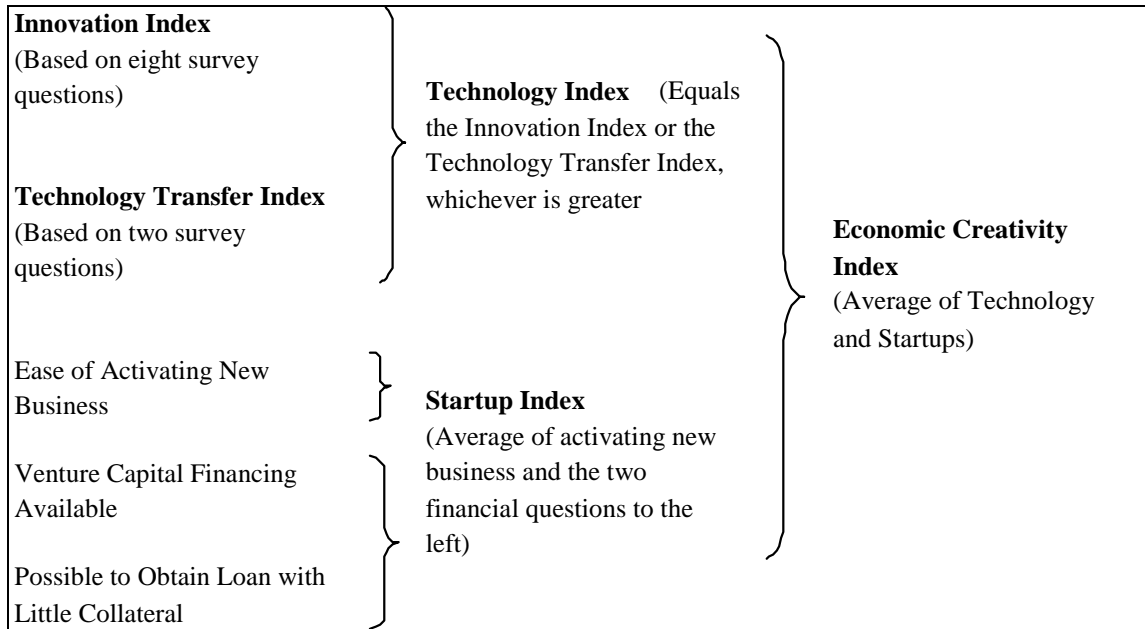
**Innovation Index**
(Based on eight survey questions)

**Technology Transfer Index**
(Based on two survey questions)

**Technology Index** (Equals the Innovation Index or the Technology Transfer Index, whichever is greater

**Economic Creativity Index**
(Average of Technology and Startups)

Ease of Activating New Business

Venture Capital Financing Available

Possible to Obtain Loan with Little Collateral

**Startup Index**
(Average of activating new business and the two financial questions to the left)